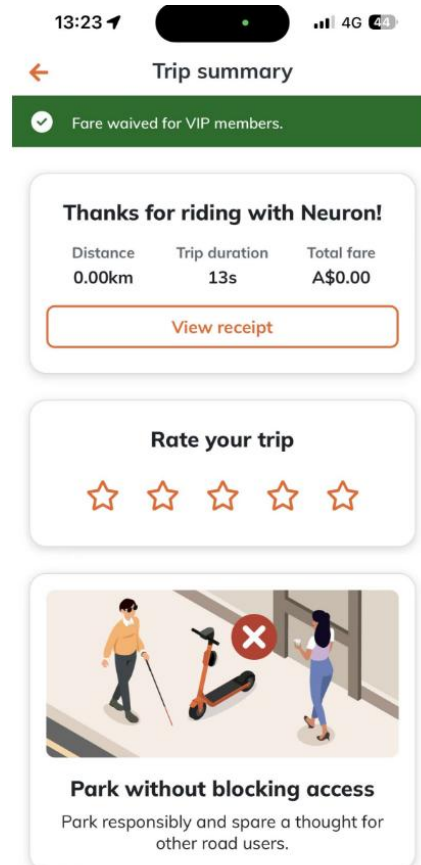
13:23 4G 44

Trip summary

Fare waived for VIP members.

Thanks for riding with Neuron!

| Distance | Trip duration | Total fare |
|---|---|---|
| 0.00km | 13s | A$0.00 |

View receipt

Rate your trip

Park without blocking access

Park responsibly and spare a thought for other road users.